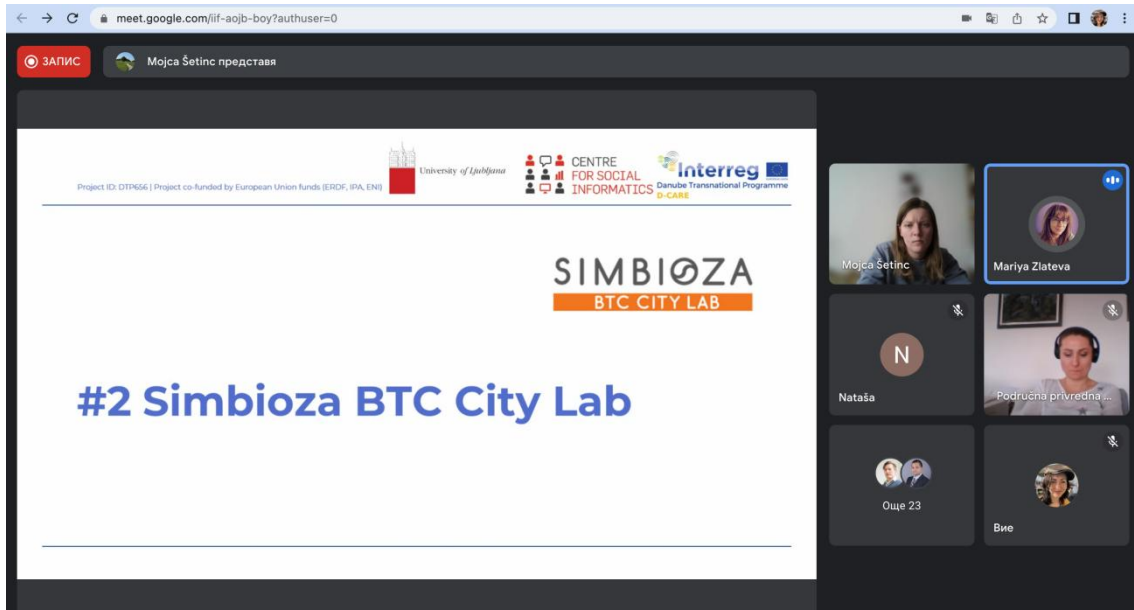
meet.google.com/iif-aojb-boy?authuser=0

ЗАПИС

Mojca Šetinc представя

Project ID: DTP656 | Project co-funded by European Union funds (ERDF, IPA, ENI)

University of Ljubljana

CENTRE FOR SOCIAL INFORMATICS

Interreg Danube Transnational Programme D-CARE

SIMBIOZA BTC CITY LAB

#2 Simbioza BTC City Lab

Mojca Šetinc

Mariya Zlateva

N

Nataša

Područna privredna ...

Още 23

Вие